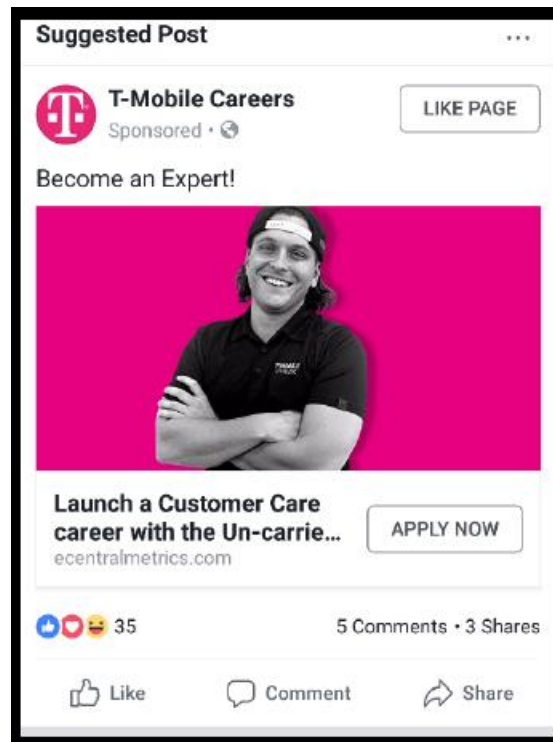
Suggested Post ...

T-Mobile Careers
Sponsored ·

LIKE PAGE

Become an Expert!

Launch a Customer Care career with the Un-carrie...
ecentralmetrics.com

APPLY NOW

35

5 Comments · 3 Shares

Like

Comment

Share